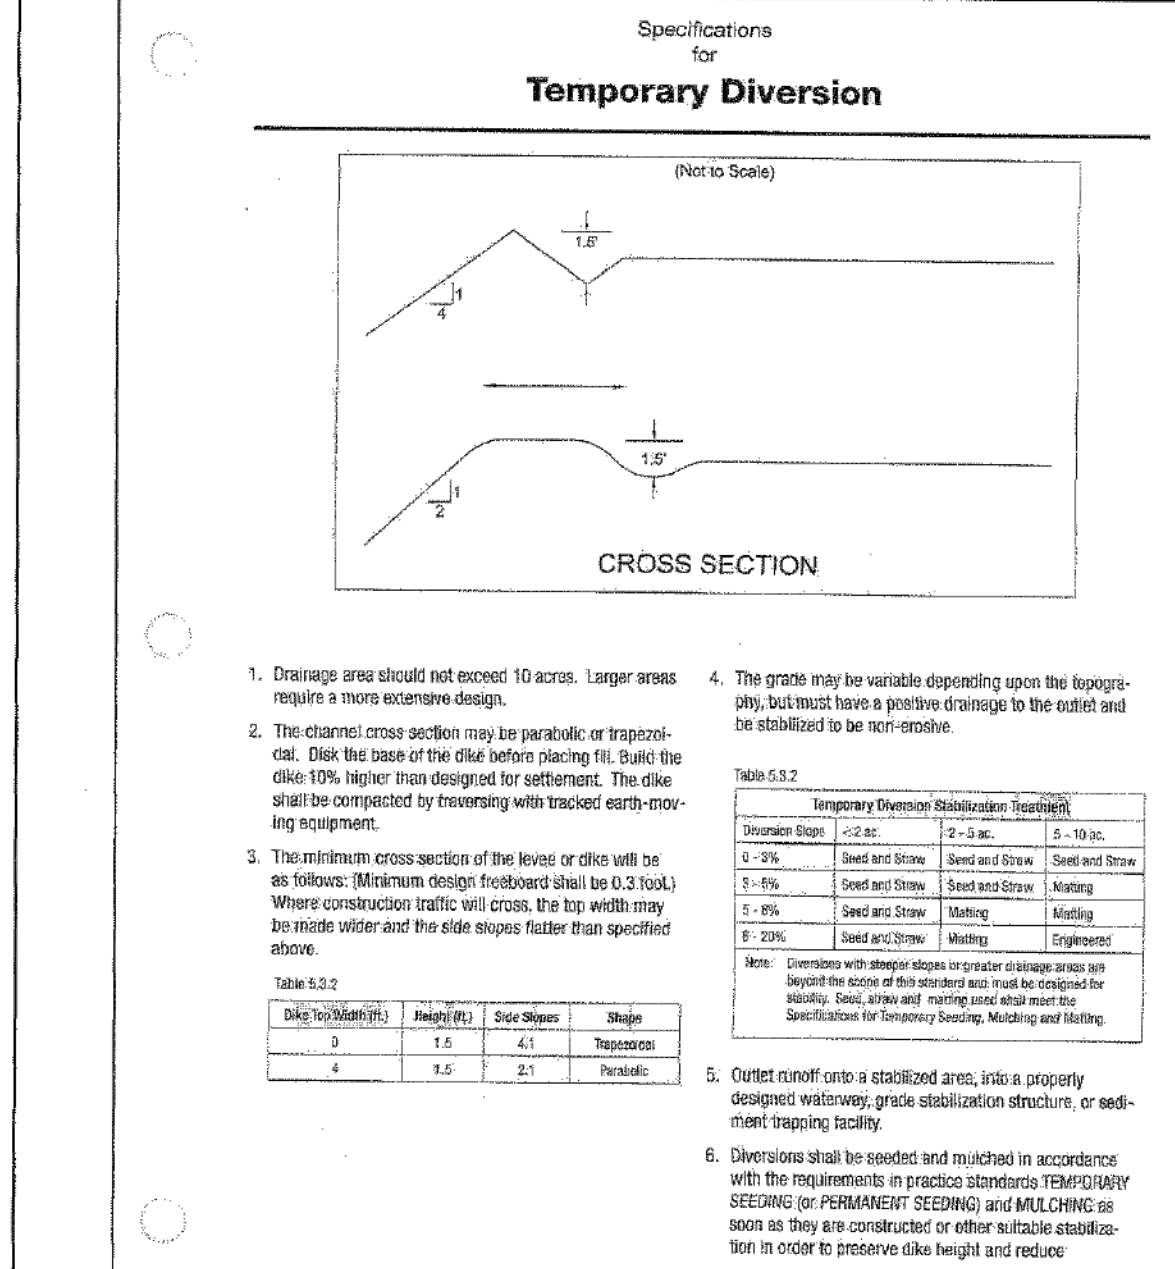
Specifications
for
**Temporary Diversion**

(Not to Scale)

1.5'

1

4

1.5'

1

2

CROSS SECTION

1. Drainage area should not exceed 10 acres. Larger areas require a more extensive design.

2. The channel cross section may be parabolic or trapezoidal. Disk the base of the dike before placing fill. Build the dike 10% higher than designed for settlement. The dike shall be compacted by traversing with tracked earth-moving equipment.

3. The minimum cross section of the levee or dike will be as follows: (Minimum design freeboard shall be 0.3 foot.) Where construction traffic will cross, the top width may be made wider and the side slopes flatter than specified above.

Table 5.3.2

| Dike Top Width (ft.) | Height (ft.) | Side Slopes | Shape |
|---|---|---|---|
| 0 | 1.5 | 4:1 | Trapezoidal |
| 4 | 1.5 | 2:1 | Parabolic |

4. The grade may be variable depending upon the topography, but must have a positive drainage to the outlet and be stabilized to be non-erosive.

Table 5.3.2

| Temporary Diversion Stabilization Treatment | | | |
|---|---|---|---|
| Diversion Slope | <2 ac. | 2 - 5 ac. | 5 - 10 ac. |
| 0 - 3% | Seed and Straw | Seed and Straw | Seed and Straw |
| 3 - 5% | Seed and Straw | Seed and Straw | Matting |
| 5 - 8% | Seed and Straw | Matting | Matting |
| 8 - 20% | Seed and Straw | Matting | Engineered |

Note: Diversions with steeper slopes or greater drainage areas are beyond the scope of this standard and must be designed for stability. Seed, straw and matting used shall meet the Specifications for Temporary Seeding, Mulching and Matting.

5. Outlet runoff onto a stabilized area, into a properly designed waterway, grade stabilization structure, or sediment trapping facility.

6. Diversions shall be seeded and mulched in accordance with the requirements in practice standards TEMPORARY SEEDING (or PERMANENT SEEDING) and MULCHING as soon as they are constructed or other suitable stabilization in order to preserve dike height and reduce